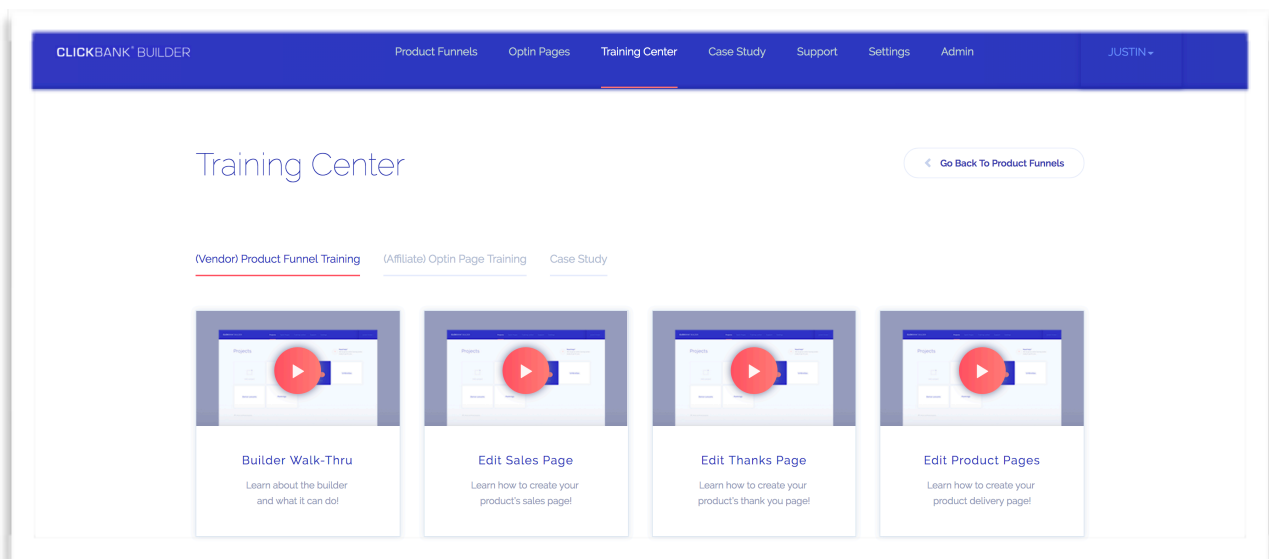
CLICKBANK® BUILDER

Product Funnels Optin Pages Training Center Case Study Support Settings Admin

JUSTIN

Training Center

Go Back To Product Funnels

(Vendor) Product Funnel Training (Affiliate) Optin Page Training Case Study

Projects

Builder Walk-Thru

Learn about the builder and what it can do!

Projects

Edit Sales Page

Learn how to create your product's sales page!

Projects

Edit Thanks Page

Learn how to create your product's thank you page!

Projects

Edit Product Pages

Learn how to create your product delivery page!